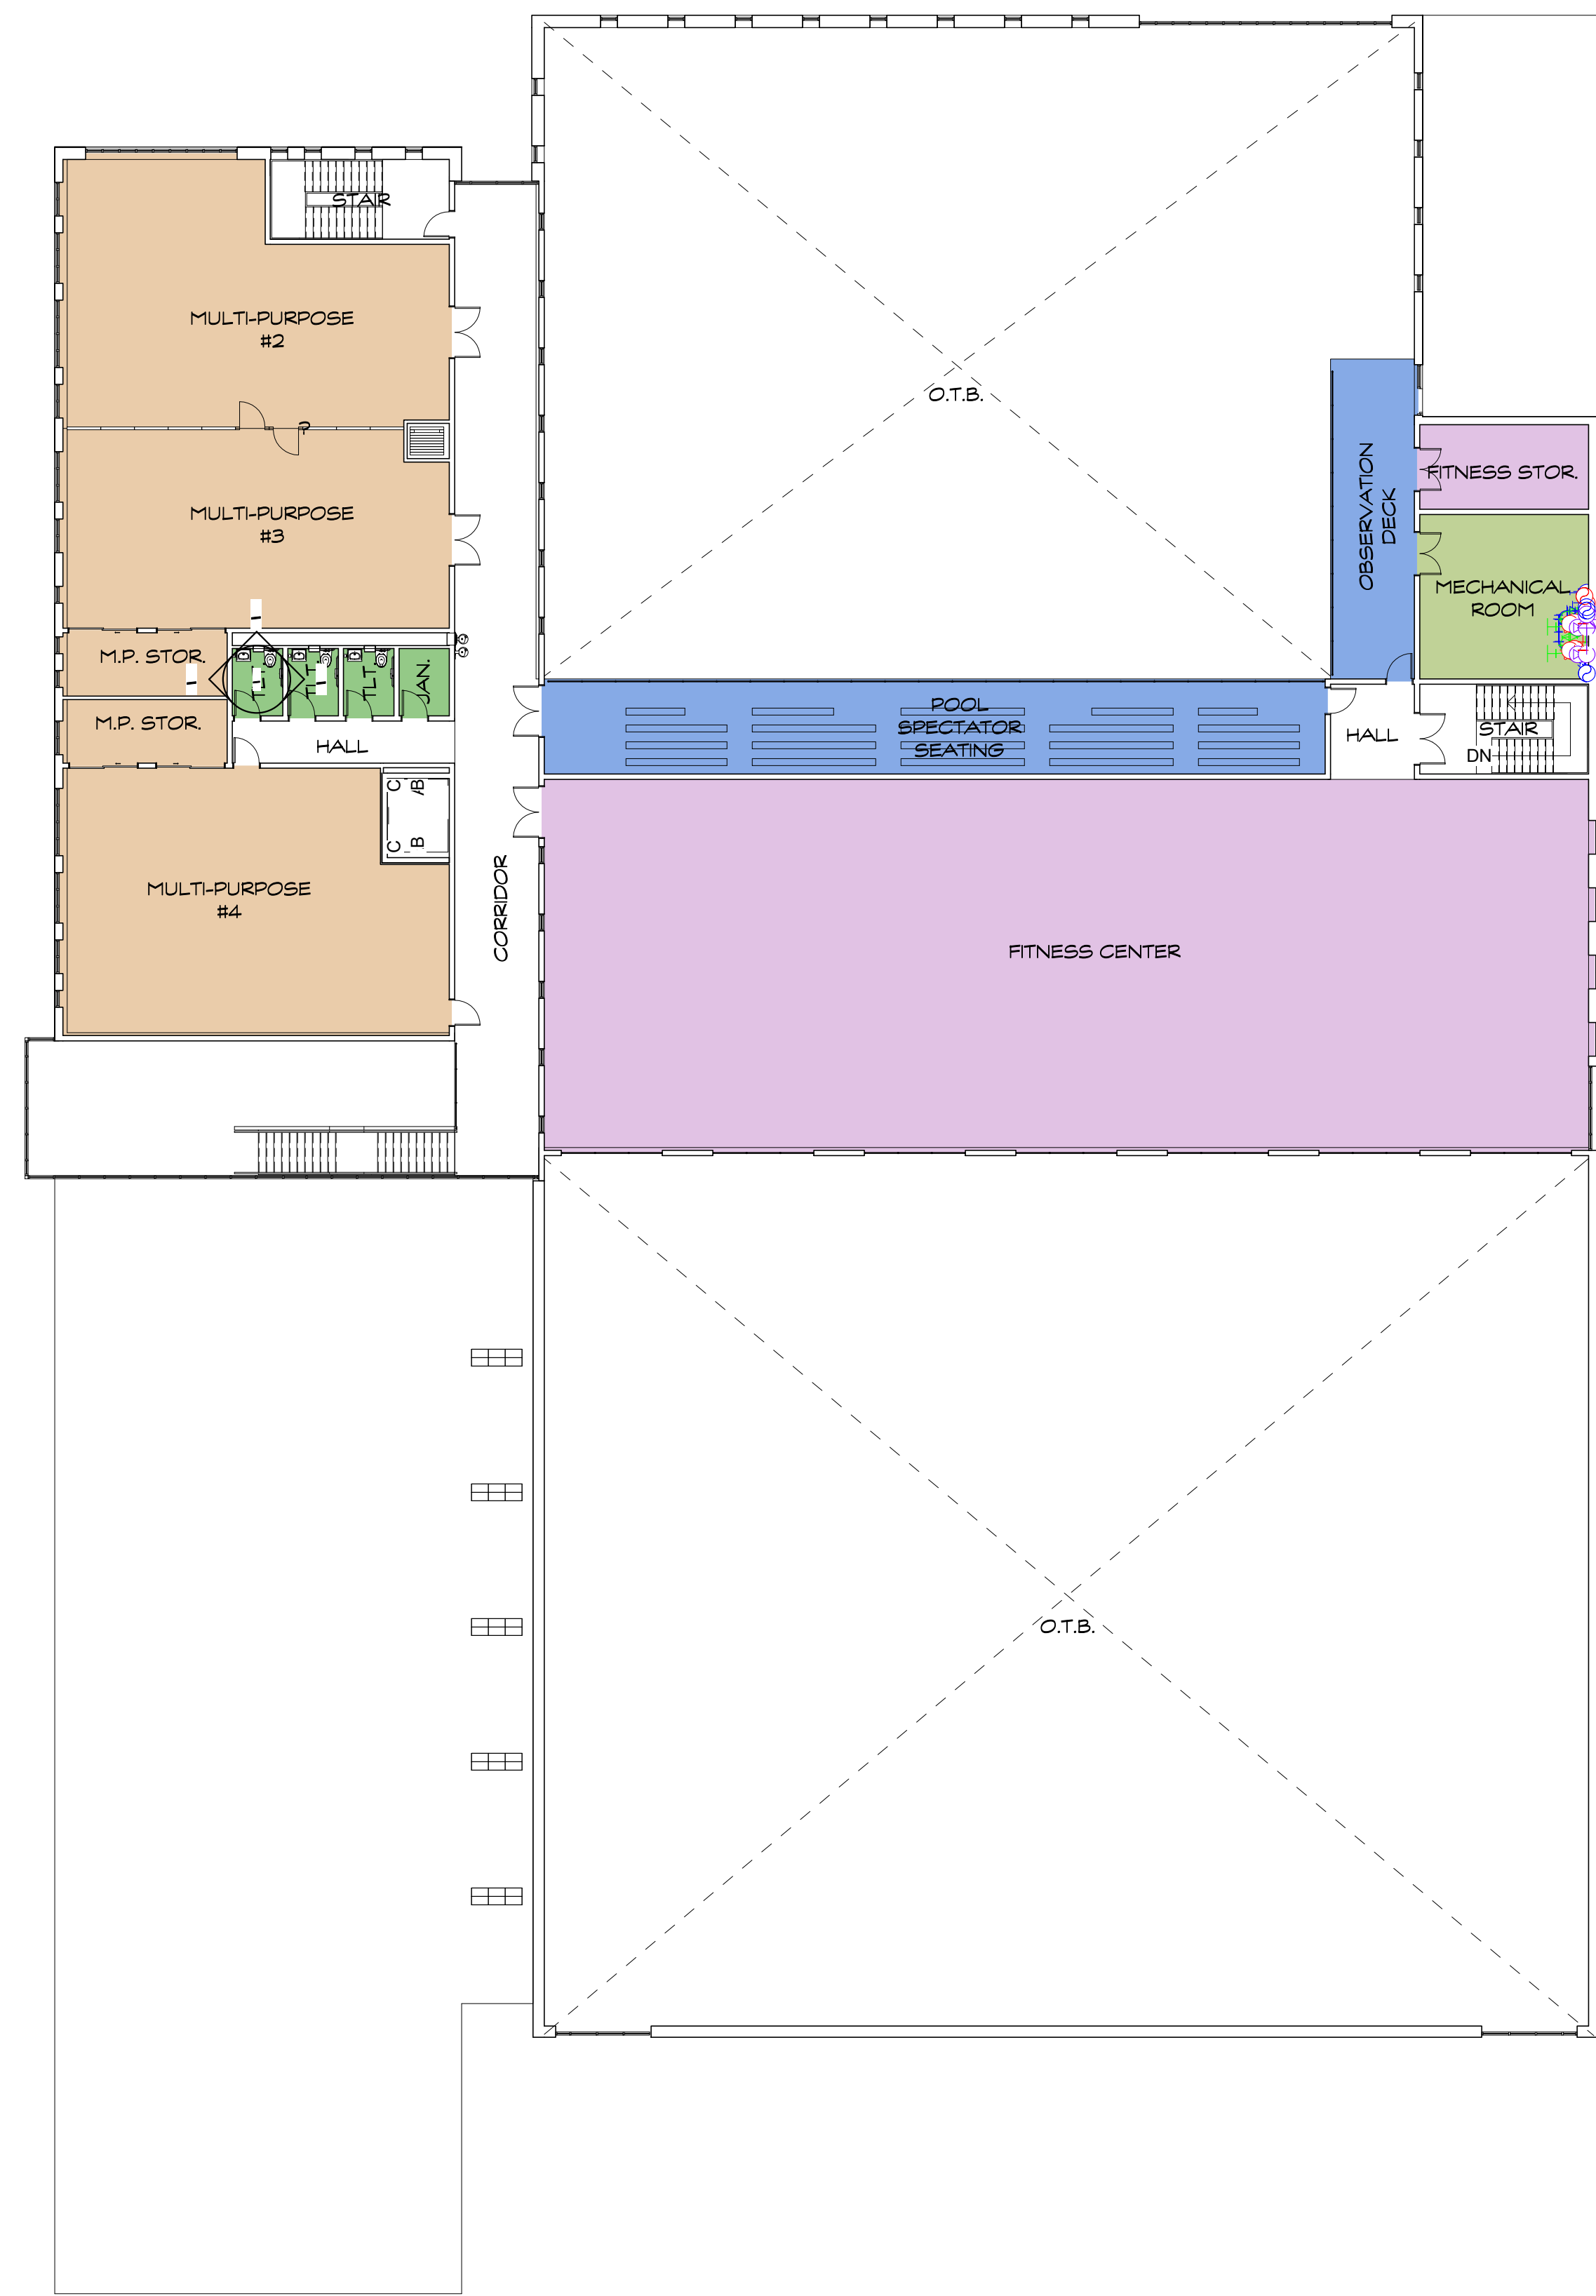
STAIR

MULTI-PURPOSE
#2

O.T.B.

OBSERVATION DECK

FITNESS STOR.

MULTI-PURPOSE
#3

MECHANICAL ROOM

M.P. STOR.

TLT.

TLT.

TLT.

JAN.

M.P. STOR.

HALL

POOL
SPECTATOR
SEATING

HALL

STAIR
DN

C/B

CB

MULTI-PURPOSE
#4

CORRIDOR

FITNESS CENTER

O.T.B.